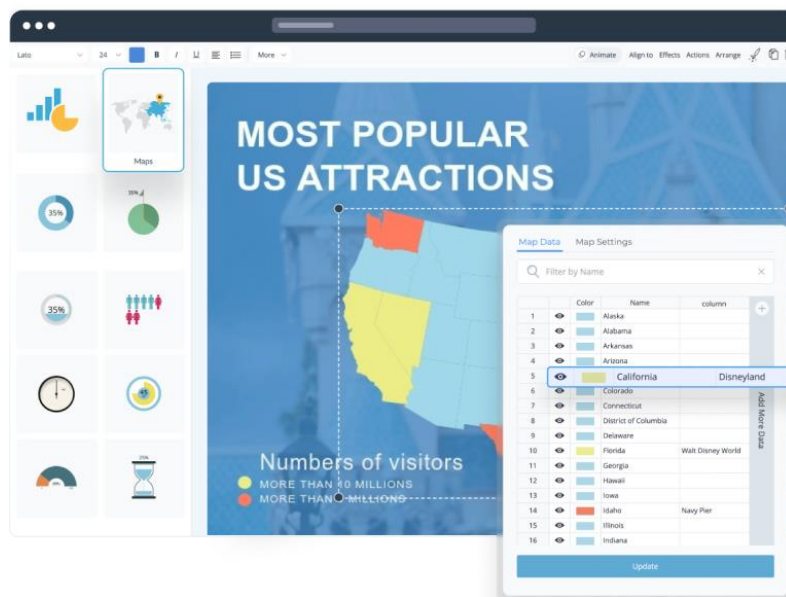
Lato 24 B I U More

Animate Align to Effects Actions Arrange

Maps

35%

35%

35%

MOST POPULAR US ATTRACTIONS

Numbers of visitors
MORE THAN 10 MILLIONS
MORE THAN 5 MILLIONS

Map Data Map Settings

Filter by Name

| | | Color | Name | column |
|---|---|---|---|---|
| 1 | | | Alaska | |
| 2 | | | Alabama | |
| 3 | | | Arkansas | |
| 4 | | | Arizona | |
| 5 | | | California | Disneyland |
| 6 | | | Colorado | |
| 7 | | | Connecticut | |
| 8 | | | District of Columbia | |
| 9 | | | Delaware | |
| 10 | | | Florida | Walt Disney World |
| 11 | | | Georgia | |
| 12 | | | Hawaii | |
| 13 | | | Iowa | |
| 14 | | | Idaho | Navy Pier |
| 15 | | | Illinois | |
| 16 | | | Indiana | |

Add More Data

Update